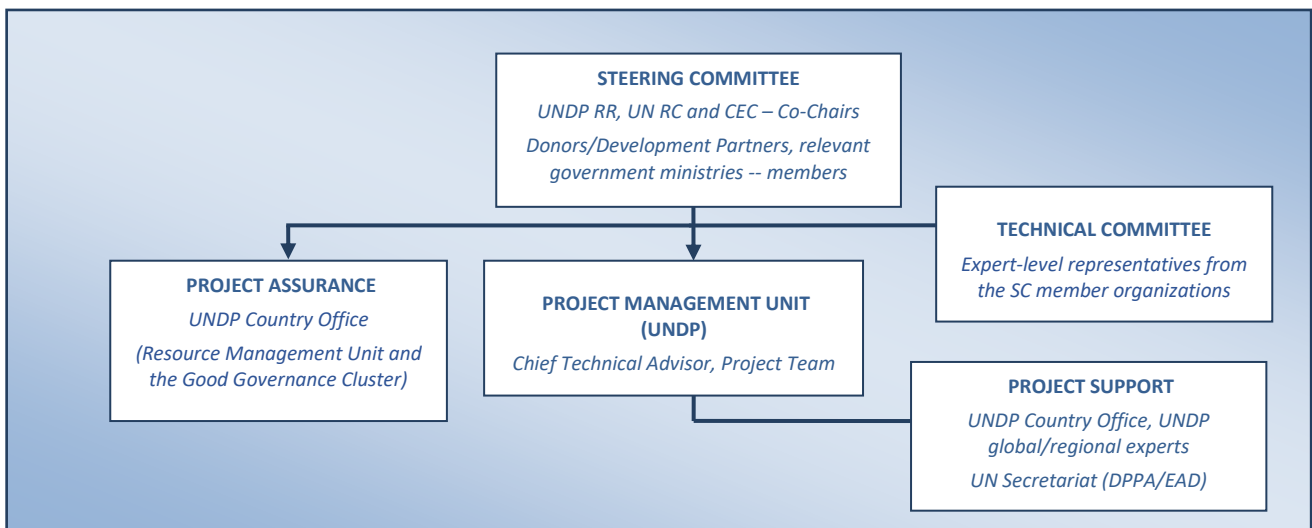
STEERING COMMITTEE

UNDP RR, UN RC and CEC – Co-Chairs

Donors/Development Partners, relevant government ministries -- members

TECHNICAL COMMITTEE

Expert-level representatives from the SC member organizations

PROJECT ASSURANCE

UNDP Country Office

(Resource Management Unit and the Good Governance Cluster)

PROJECT MANAGEMENT UNIT (UNDP)

Chief Technical Advisor, Project Team

PROJECT SUPPORT

UNDP Country Office, UNDP global/regional experts

UN Secretariat (DPPA/EAD)